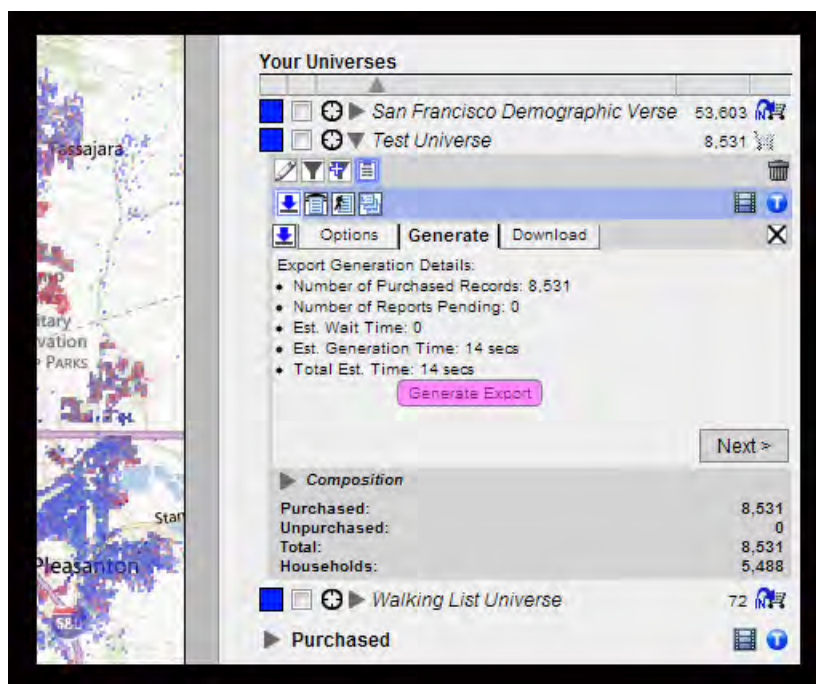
Tassajara

itary
vation
PARKS

Sta

Pleasanton

580

Your Universes

San Francisco Demographic Verse 53,603

Test Universe 8,531

Options | Generate | Download

Export Generation Details:
• Number of Purchased Records: 8,531
• Number of Reports Pending: 0
• Est. Wait Time: 0
• Est. Generation Time: 14 secs
• Total Est. Time: 14 secs

Generate Export

Next >

Composition

| | |
|---|---|
| Purchased: | 8,531 |
| Unpurchased: | 0 |
| Total: | 8,531 |
| Households: | 5,488 |

Walking List Universe 72

Purchased